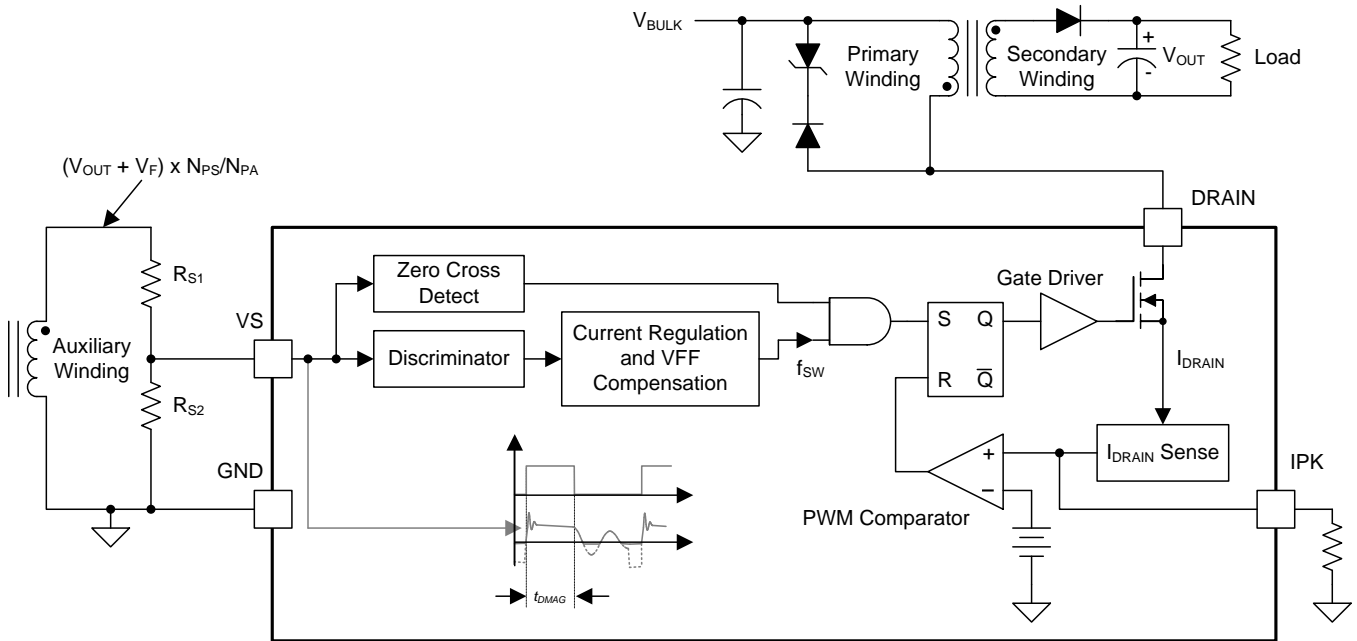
$V_{BULK}$

Primary Winding

Secondary Winding

+

-

$V_{OUT}$

Load

$(V_{OUT} + V_F) \times N_{PS}/N_{PA}$

DRAIN

$R_{S1}$

Zero Cross Detect

Gate Driver

VS

Auxiliary Winding

Discriminator

Current Regulation and VFF Compensation

S

Q

R

$\overline{Q}$

$f_{SW}$

$I_{DRAIN}$

$R_{S2}$

$I_{DRAIN}$ Sense

GND

+

−

IPK

PWM Comparator

$t_{DMAG}$